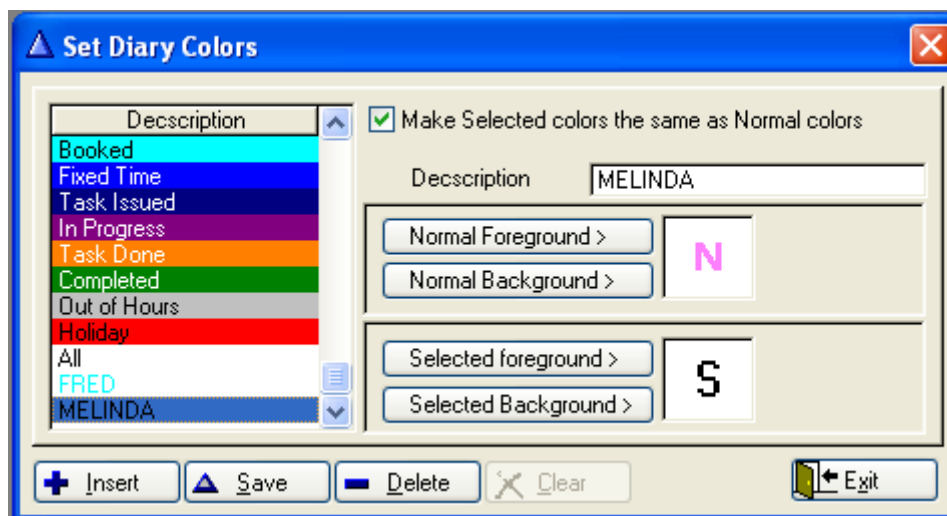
Set Diary Colors

| Decscription |
|---|
| Booked |
| Fixed Time |
| Task Issued |
| In Progress |
| Task Done |
| Completed |
| Out of Hours |
| Holiday |
| All |
| FRED |
| MELINDA |

Make Selected colors the same as Normal colors

Decscription MELINDA

Normal Foreground >
Normal Background >
N

Selected foreground >
Selected Background >
S

Insert Save Delete Clear Exit